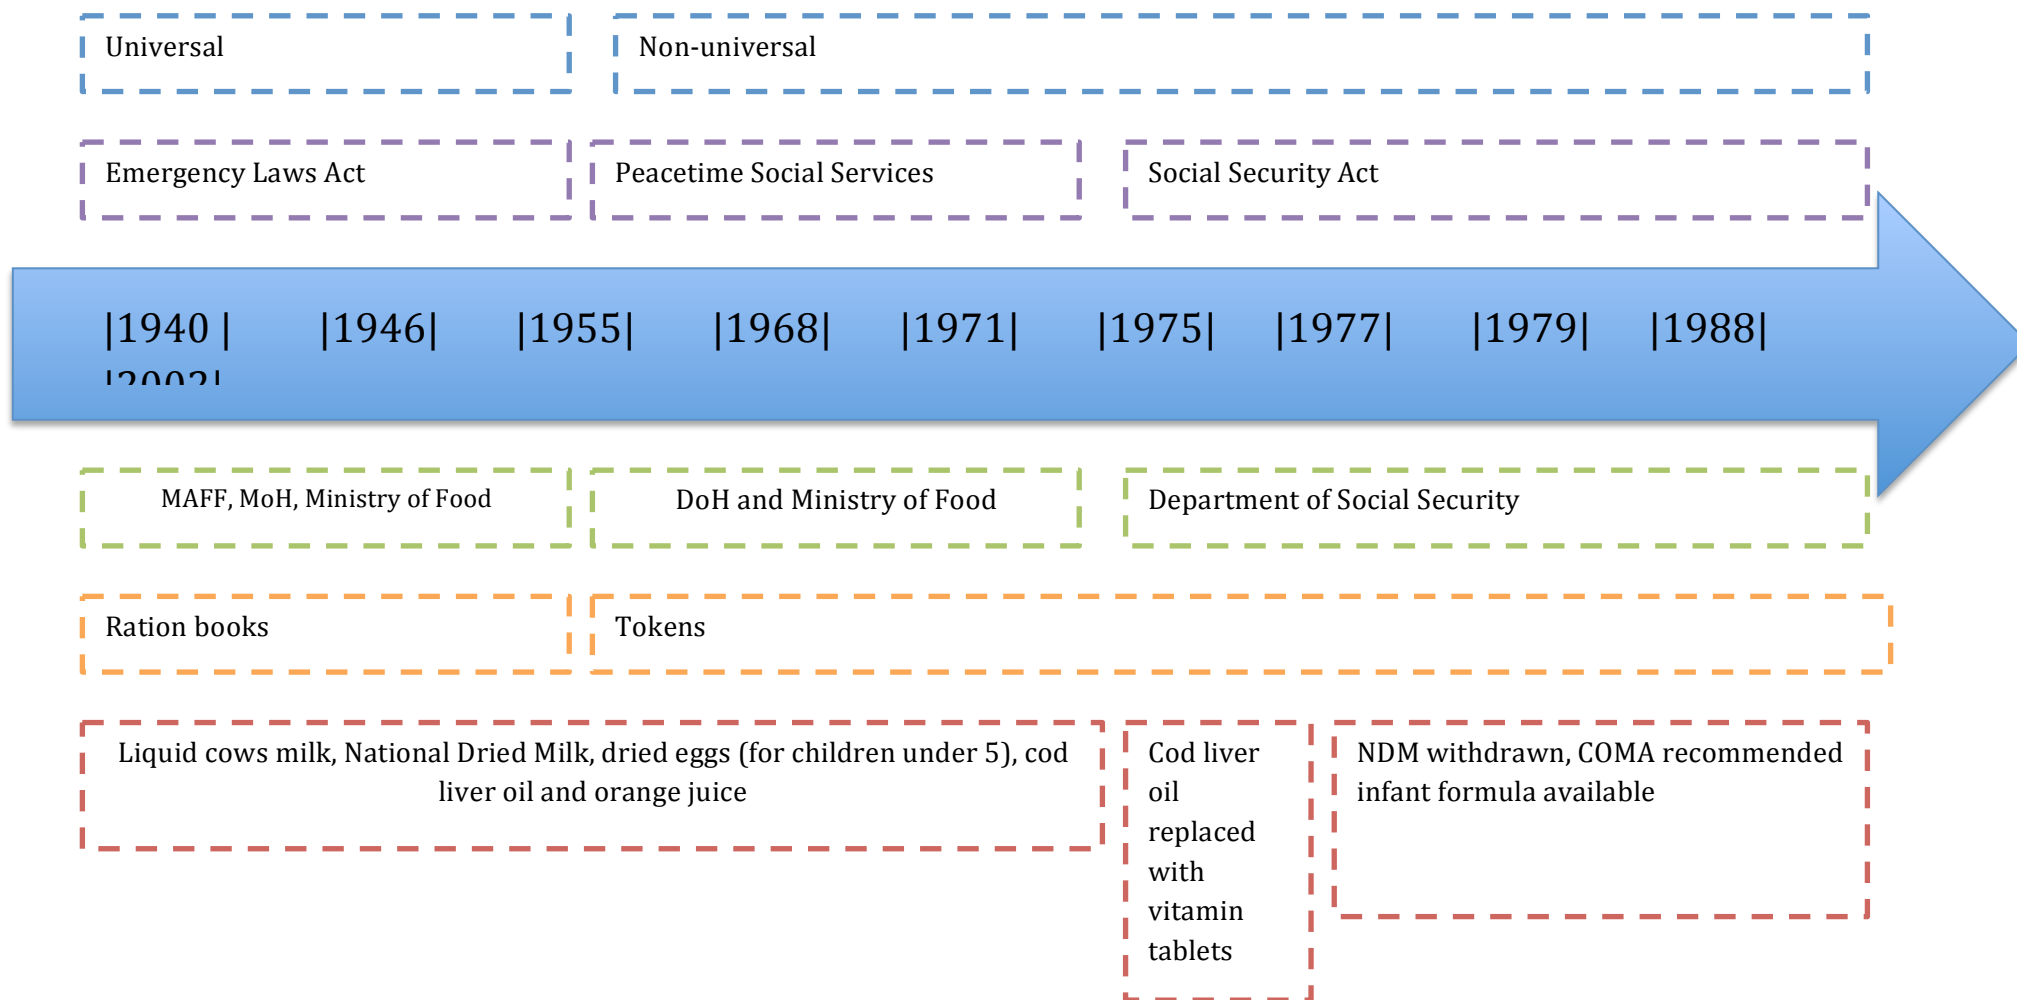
Universal

Non-universal

Emergency Laws Act

Peacetime Social Services

Social Security Act

|1940 | |1946| |1955| |1968| |1971| |1975| |1977| |1979| |1988| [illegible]

MAFF, MoH, Ministry of Food

DoH and Ministry of Food

Department of Social Security

Ration books

Tokens

Liquid cows milk, National Dried Milk, dried eggs (for children under 5), cod liver oil and orange juice

Cod liver oil replaced with vitamin tablets

NDM withdrawn, COMA recommended infant formula available